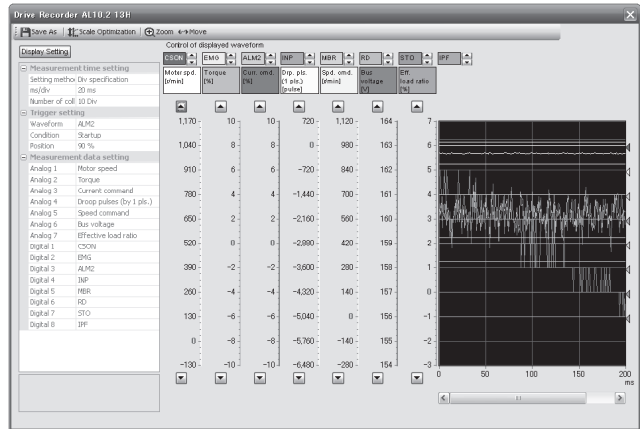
Drive Recorder AL10.2 13H

Save As | Scale Optimization | Zoom | Move

Display Setting

Control of displayed waveform

CSON | EMG | ALM2 | INP | MBR | RD | STO | IPF

| Motor spd. [r/min] | Torque [%] | Curr. cmd. [%] | Drp. pls. (1 pls.) [pulse] | Spd. cmd. [r/min] | Bus voltage [V] | Eff. load ratio [%] |
|---|---|---|---|---|---|---|
| 1,170 | 10 | 10 | 720 | 1,120 | 164 | 7 |
| 1,040 | 8 | 8 | 0 | 980 | 163 | 6 |
| 910 | 6 | 6 | -720 | 840 | 162 | 5 |
| 780 | 4 | 4 | -1,440 | 700 | 161 | 4 |
| 650 | 2 | 2 | -2,160 | 560 | 160 | 3 |
| 520 | 0 | 0 | -2,880 | 420 | 159 | 2 |
| 390 | -2 | -2 | -3,600 | 280 | 158 | 1 |
| 260 | -4 | -4 | -4,320 | 140 | 157 | 0 |
| 130 | -6 | -6 | -5,040 | 0 | 156 | -1 |
| 0 | -8 | -8 | -5,760 | -140 | 155 | -2 |
| -130 | -10 | -10 | -6,480 | -280 | 154 | -3 |

0 50 100 150 200 ms

| Measurement time setting | |
|---|---|
| Setting method | Div specification |
| ms/div | 20 ms |
| Number of coll | 10 Div |
| **Trigger setting** | |
| Waveform | ALM2 |
| Condition | Startup |
| Position | 90 % |
| **Measurement data setting** | |
| Analog 1 | Motor speed |
| Analog 2 | Torque |
| Analog 3 | Current command |
| Analog 4 | Droop pulses (by 1 pls.) |
| Analog 5 | Speed command |
| Analog 6 | Bus voltage |
| Analog 7 | Effective load ratio |
| Digital 1 | CSON |
| Digital 2 | EMG |
| Digital 3 | ALM2 |
| Digital 4 | INP |
| Digital 5 | MBR |
| Digital 6 | RD |
| Digital 7 | STO |
| Digital 8 | IPF |